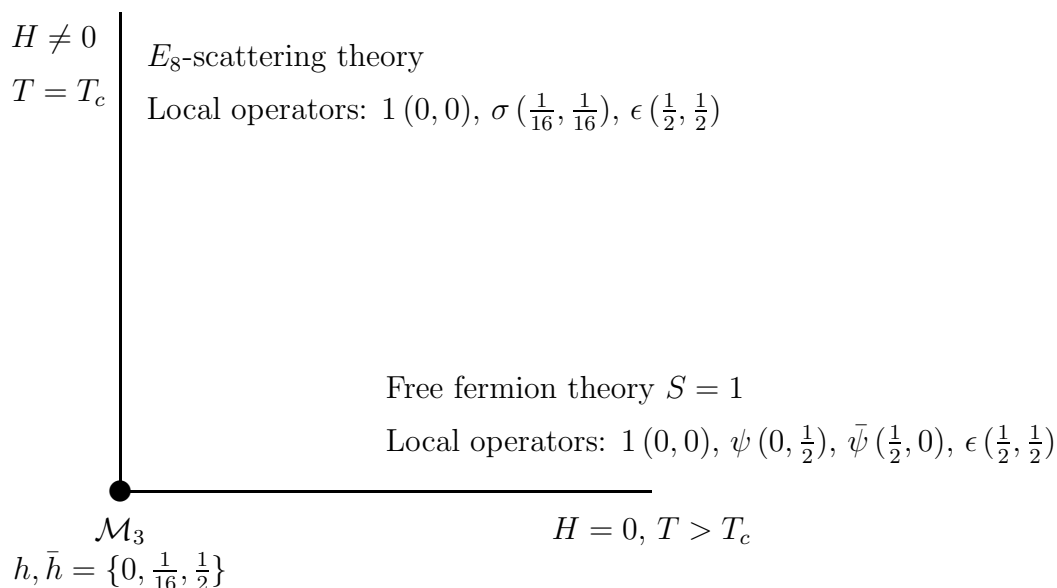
$H \neq 0$
$T = T_c$

$E_8$-scattering theory
Local operators: $1\,(0,0)$, $\sigma\,(\frac{1}{16},\frac{1}{16})$, $\epsilon\,(\frac{1}{2},\frac{1}{2})$

Free fermion theory $S = 1$
Local operators: $1\,(0,0)$, $\psi\,(0,\frac{1}{2})$, $\bar{\psi}\,(\frac{1}{2},0)$, $\epsilon\,(\frac{1}{2},\frac{1}{2})$

$\mathcal{M}_3$
$h, \bar{h} = \{0, \frac{1}{16}, \frac{1}{2}\}$

$H = 0$, $T > T_c$